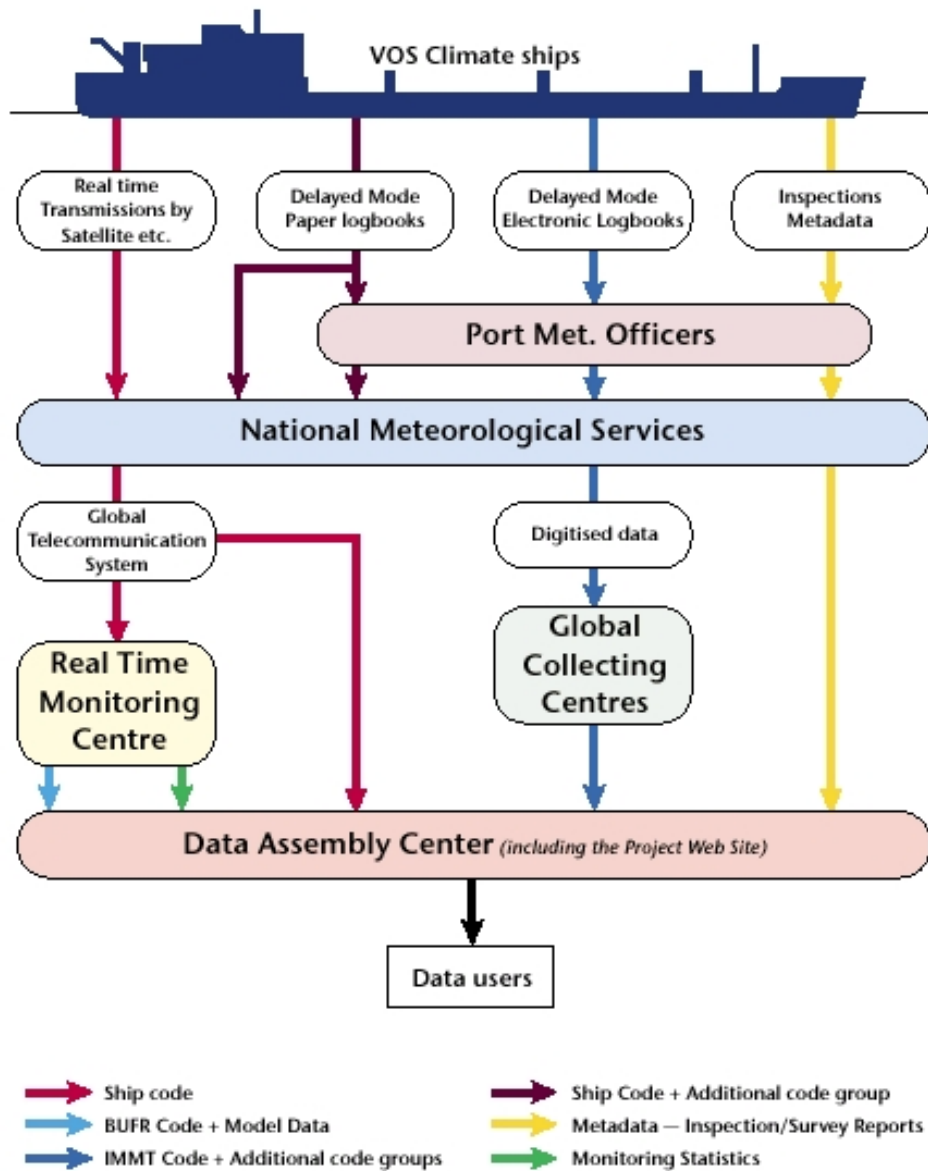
VOS Climate ships

Real time Transmissions by Satellite etc.

Delayed Mode Paper logbooks

Delayed Mode Electronic Logbooks

Inspections Metadata

Port Met. Officers

National Meteorological Services

Global Telecommunication System

Digitised data

Global Collecting Centres

Real Time Monitoring Centre

Data Assembly Center (including the Project Web Site)

Data users

Ship code

BUFR Code + Model Data

IMMT Code + Additional code groups

Ship Code + Additional code group

Metadata — Inspection/Survey Reports

Monitoring Statistics